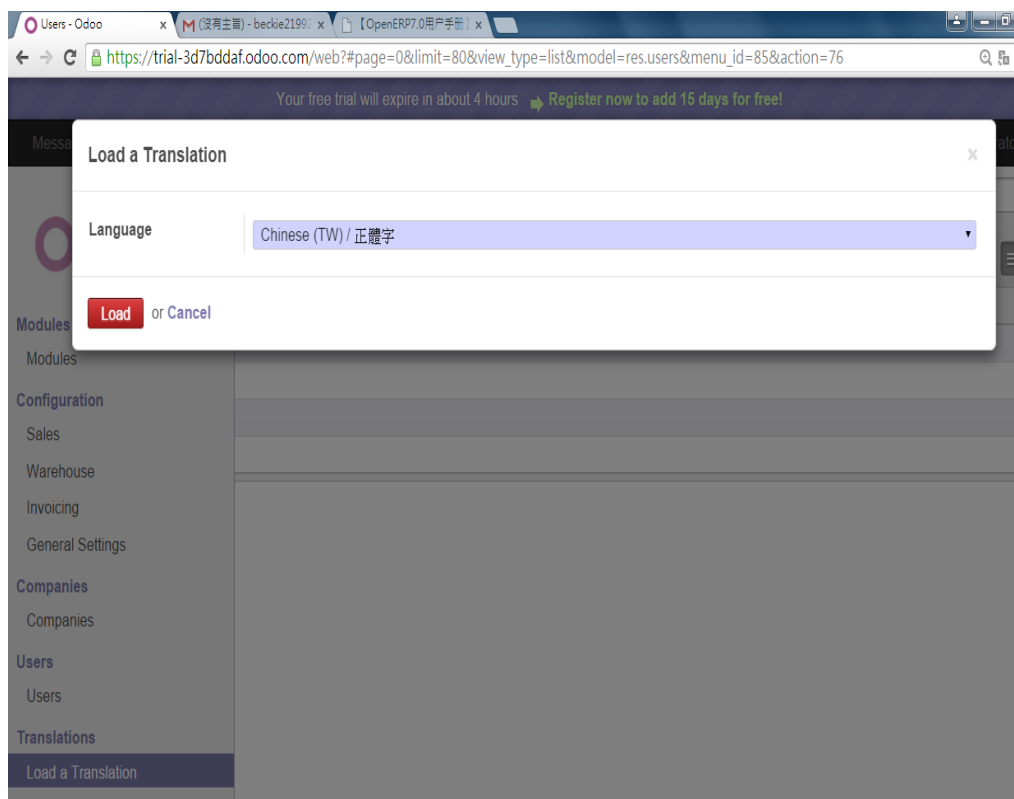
Users - Odoo x
M (沒有主旨) - beckie2199 x
【OpenERP7.0用户手册】 x

https://trial-3d7bddaf.odoo.com/web?#page=0&limit=80&view_type=list&model=res.users&menu_id=85&action=76

Your free trial will expire in about 4 hours Register now to add 15 days for free!

Messa

Load a Translation ×

Language Chinese (TW) / 正體字

Load or Cancel

Modules
Modules
Configuration
Sales
Warehouse
Invoicing
General Settings
Companies
Companies
Users
Users
Translations
Load a Translation